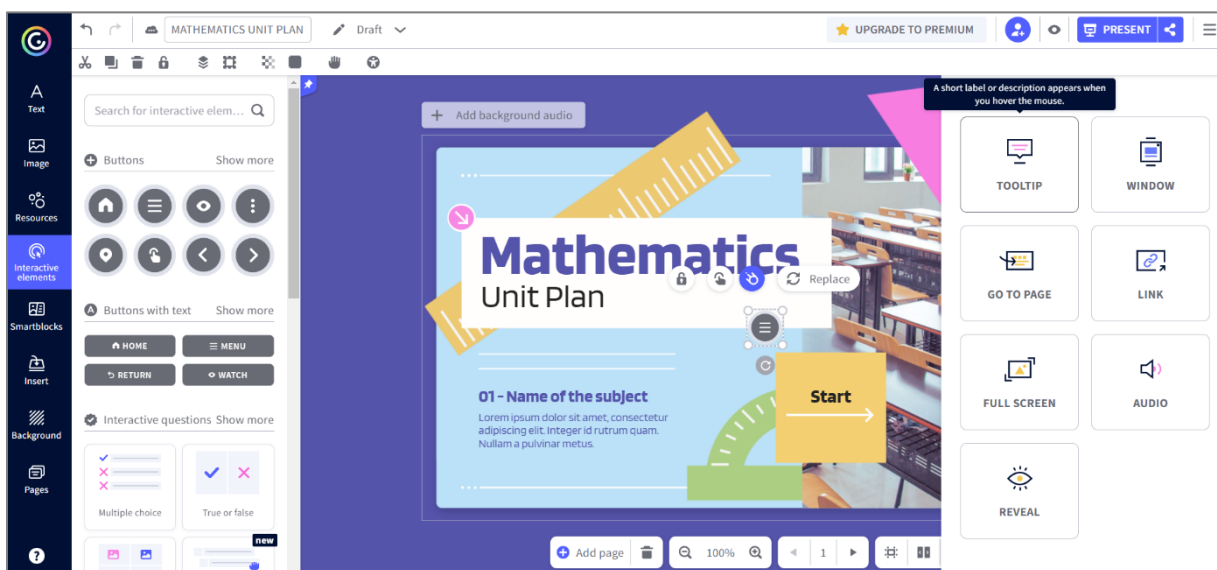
MATHEMATICS UNIT PLAN

Draft

UPGRADE TO PREMIUM

PRESENT

A short label or description appears when you hover the mouse.

Text

Image

Resources

Interactive elements

Smartblocks

Insert

Background

Pages

Search for interactive elem...

Buttons Show more

Buttons with text Show more

HOME

MENU

RETURN

WATCH

Interactive questions Show more

Multiple choice

True or false

new

Add background audio

Mathematics

Unit Plan

Replace

01 - Name of the subject

Lorem ipsum dolor sit amet, consectetur adipiscing elit. Integer id rutrum quam. Nullam a pulvinar metus.

Start

Add page

100%

1

TOOLTIP

WINDOW

GO TO PAGE

LINK

FULL SCREEN

AUDIO

REVEAL